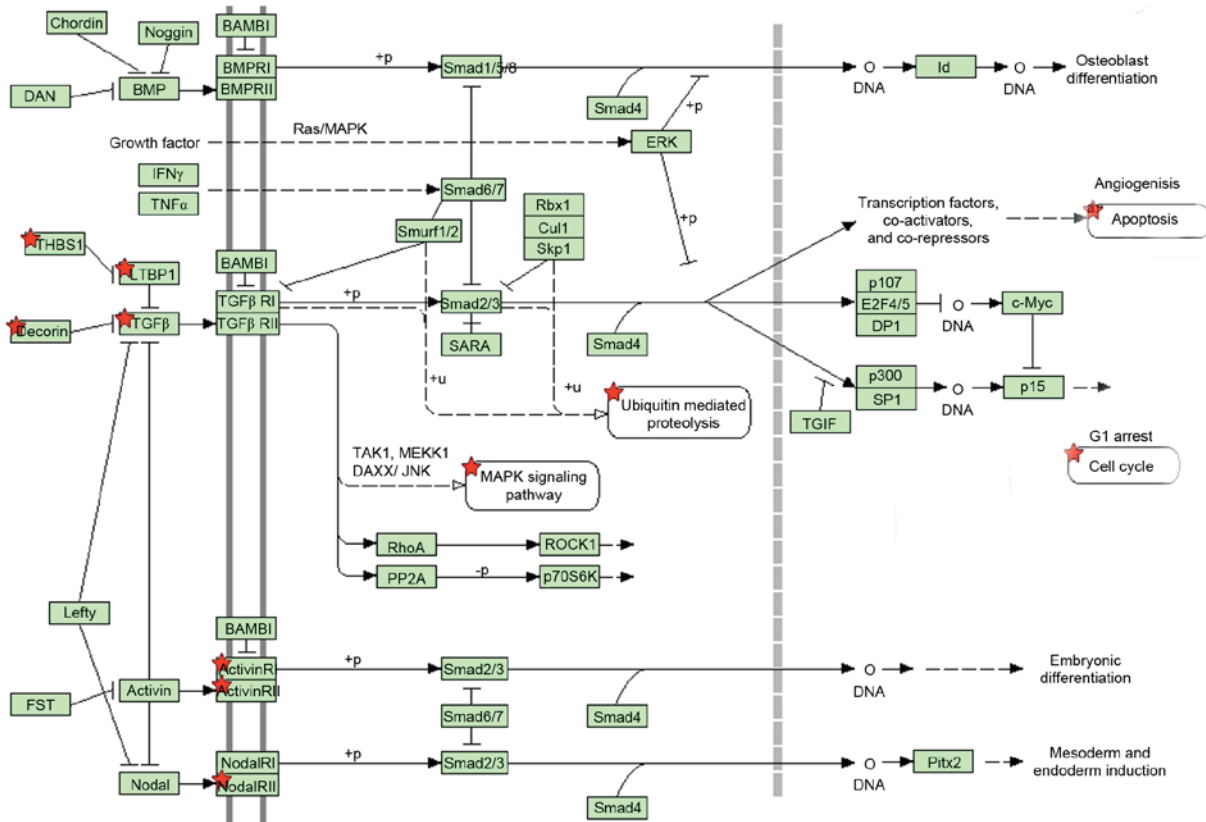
Chordin

Noggin

BAMBI

DAN

BMP

BMPRI

BMPRII

+p

Smad1/5/8

Smad4

+p

O

DNA

Id

O

DNA

Osteoblast differentiation

Growth factor

Ras/MAPK

ERK

IFNγ

TNFα

Smad6/7

Rbx1

Cul1

Skp1

+p

Smurf1/2

Transcription factors, co-activators, and co-repressors

Angiogenisis

Apoptosis

THBS1

LTBP1

BAMBI

TGFβ RI

+p

Smad2/3

p107

E2F4/5

DP1

O

DNA

c-Myc

Decorin

TGFβ

TGFβ RII

SARA

Smad4

p300

SP1

O

DNA

p15

+u

+u

Ubiquitin mediated proteolysis

TGIF

G1 arrest

Cell cycle

TAK1, MEKK1

DAXX/ JNK

MAPK signaling pathway

RhoA

ROCK1

PP2A

-p

p70S6K

Lefty

BAMBI

ActivinR

+p

Smad2/3

O

DNA

Embryonic differentiation

FST

Activin

ActivinRII

Smad6/7

Smad4

NodalRI

+p

Smad2/3

O

DNA

Pitx2

Mesoderm and endoderm induction

Nodal

NodalRII

Smad4